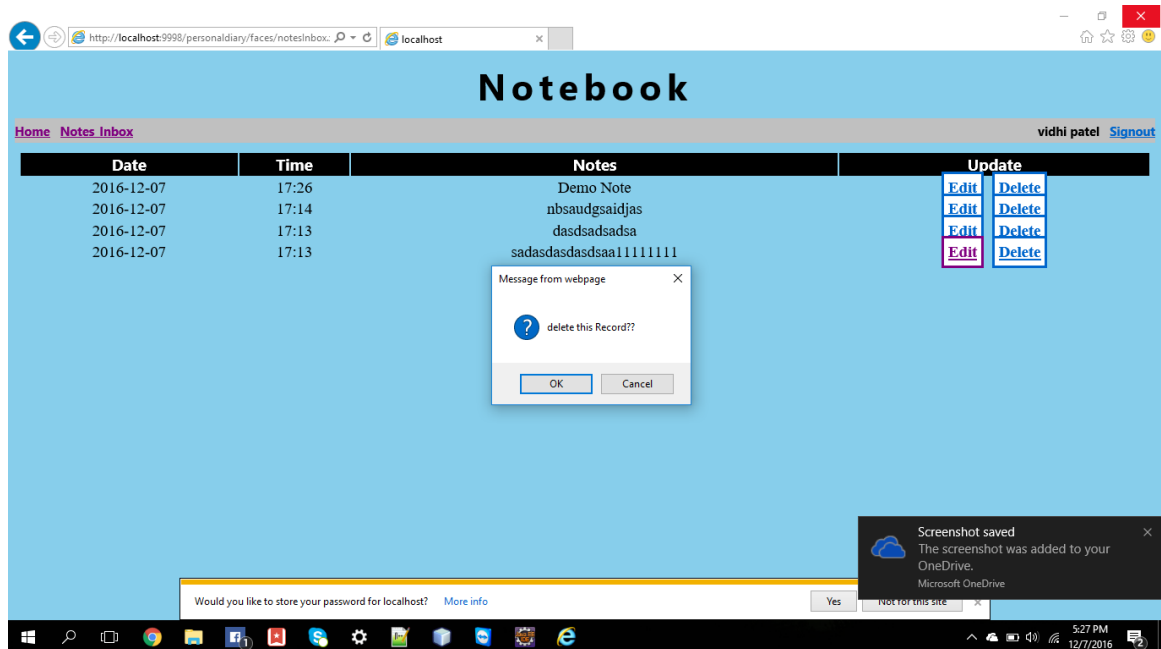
http://localhost:9998/personaldiary/faces/notesInbox.

localhost

Notebook

Home Notes Inbox

vidhi patel Signout

| Date | Time | Notes | Update |
|---|---|---|---|
| 2016-12-07 | 17:26 | Demo Note | Edit Delete |
| 2016-12-07 | 17:14 | nbsaudgsaidjas | Edit Delete |
| 2016-12-07 | 17:13 | dasdsadsadsa | Edit Delete |
| 2016-12-07 | 17:13 | sadasdasdasdsaa11111111 | Edit Delete |

Message from webpage

delete this Record??

OK Cancel

Screenshot saved
The screenshot was added to your OneDrive.
Microsoft OneDrive

Would you like to store your password for localhost? More info

Yes Not for this site

5:27 PM
12/7/2016